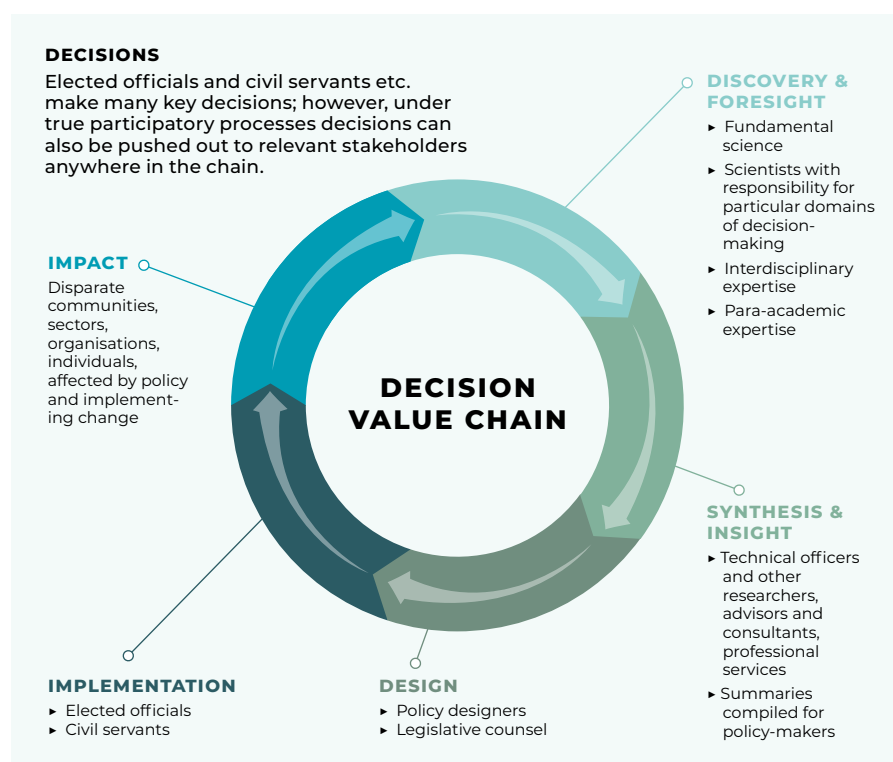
DECISIONS

Elected officials and civil servants etc. make many key decisions; however, under true participatory processes decisions can also be pushed out to relevant stakeholders anywhere in the chain.

DISCOVERY & FORESIGHT

- Fundamental science
- Scientists with responsibility for particular domains of decision-making
- Interdisciplinary expertise
- Para-academic expertise

IMPACT

Disparate communities, sectors, organisations, individuals, affected by policy and implementing change

DECISION VALUE CHAIN

SYNTHESIS & INSIGHT

- Technical officers and other researchers, advisors and consultants, professional services
- Summaries compiled for policy-makers

IMPLEMENTATION

- Elected officials
- Civil servants

DESIGN

- Policy designers
- Legislative counsel